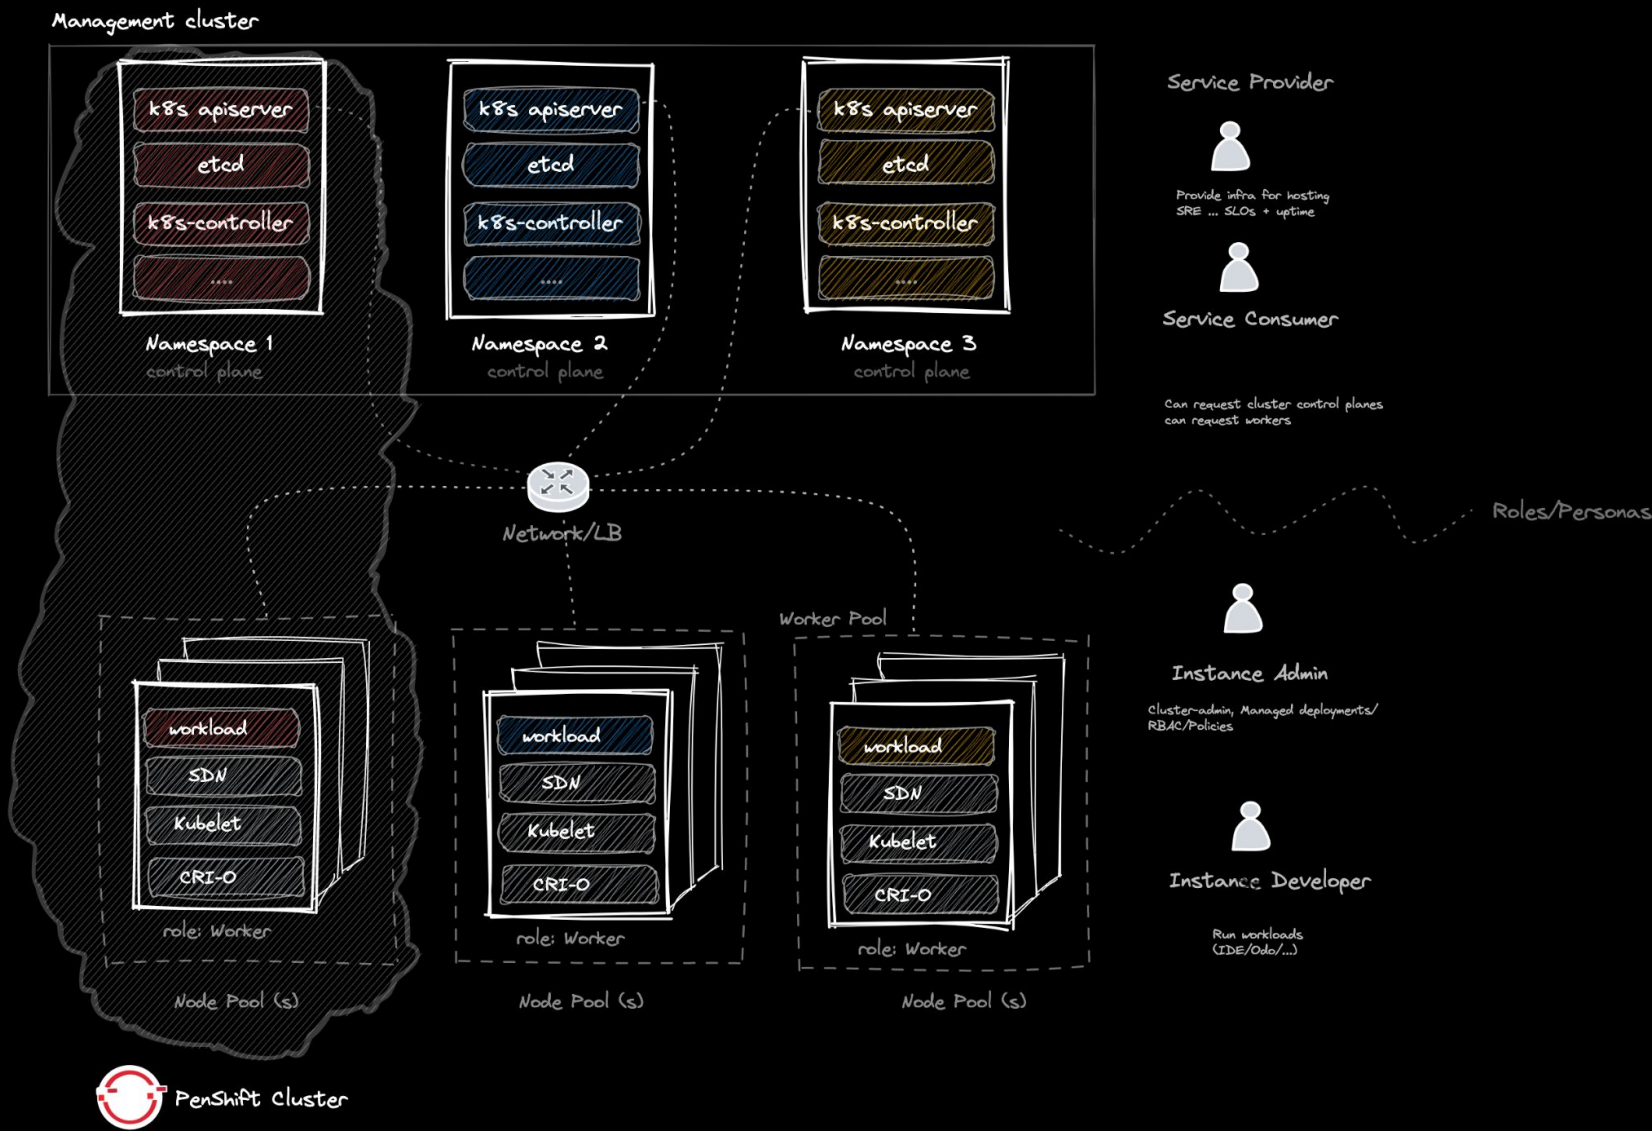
Management cluster

k8s apiserver
etcd
k8s-controller
....
Namespace 1
control plane

k8s apiserver
etcd
k8s-controller
....
Namespace 2
control plane

k8s apiserver
etcd
k8s-controller
....
Namespace 3
control plane

Service Provider

Provide infra for hosting
SRE ... SLOs + uptime

Service Consumer

Can request cluster control planes
can request workers

Roles/Personas

Network/LB

workload
SDN
Kubelet
CRI-O
role: Worker
Node Pool (s)

workload
SDN
Kubelet
CRI-O
role: Worker
Node Pool (s)

Worker Pool
workload
SDN
Kubelet
CRI-O
role: Worker
Node Pool (s)

Instance Admin

Cluster-admin, Managed deployments/
RBAC/Policies

Instance Developer

Run workloads
(IDE/Odo/...)

PenShift Cluster